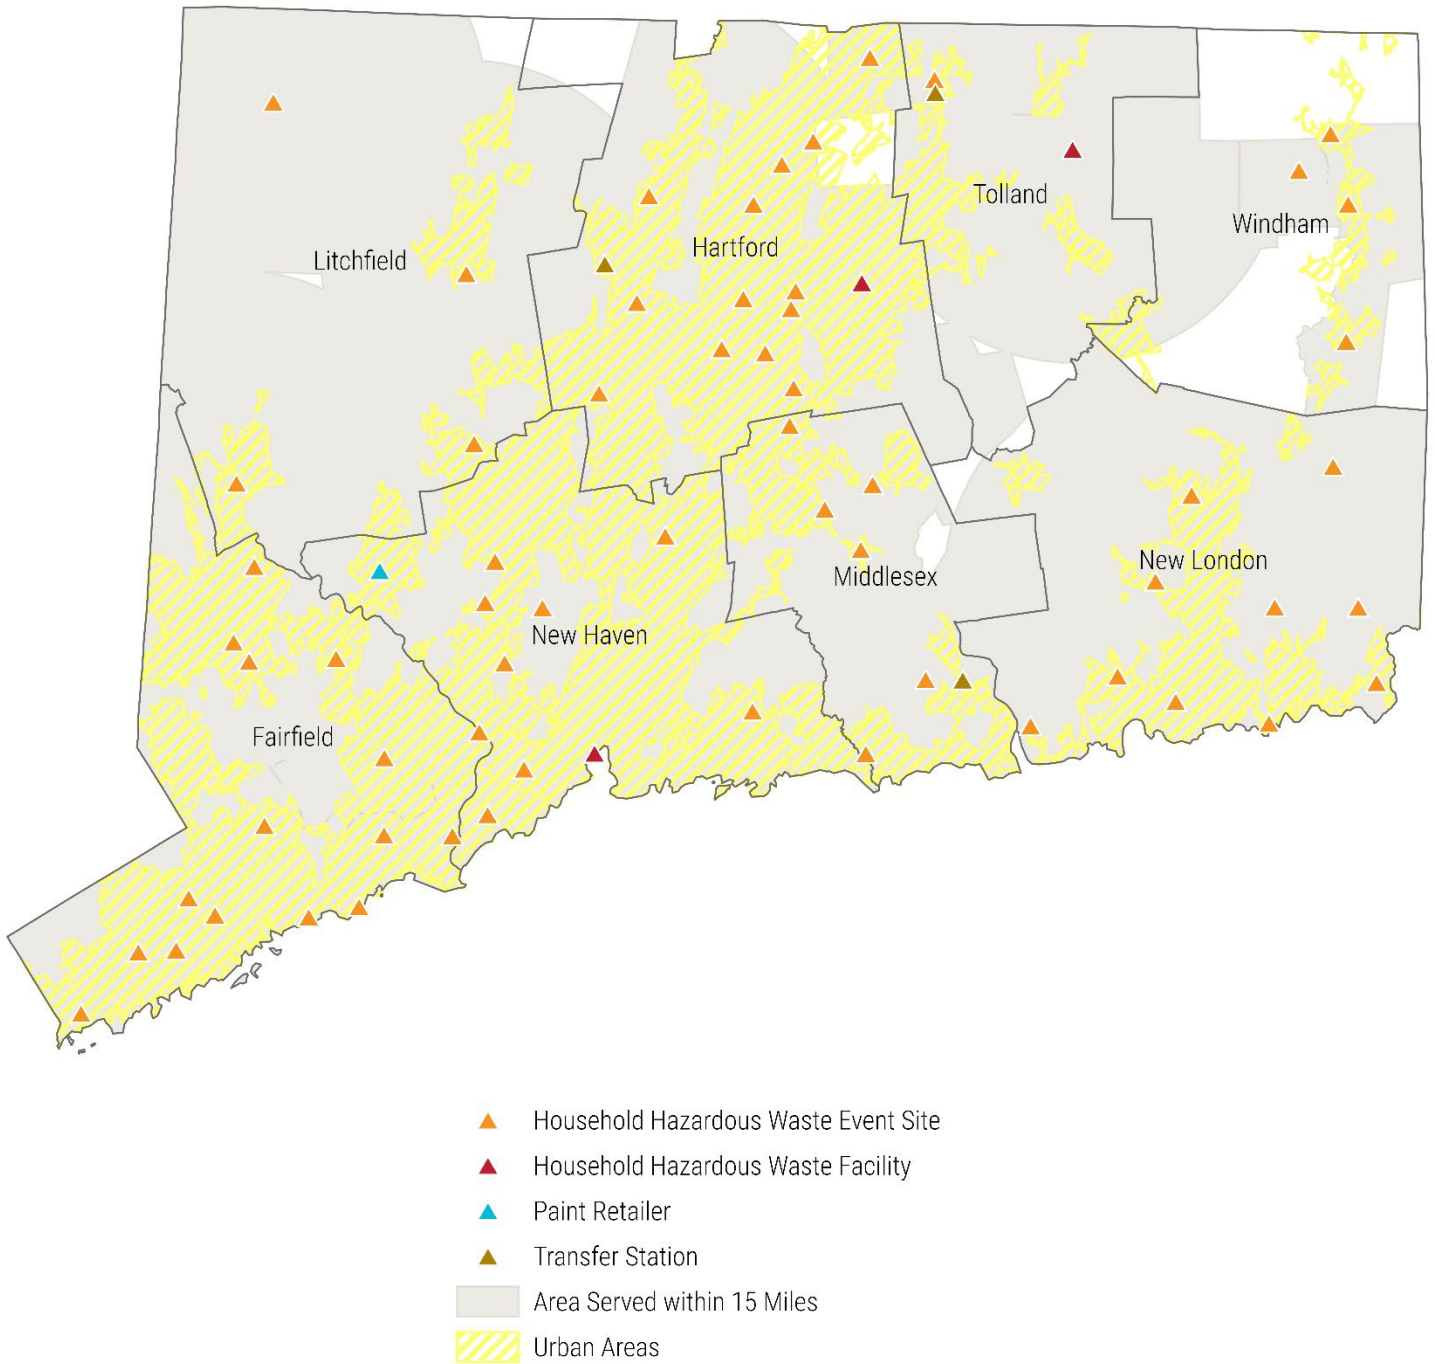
Tolland
Windham
Litchfield
Hartford
Middlesex
New London
New Haven
Fairfield

Household Hazardous Waste Event Site
Household Hazardous Waste Facility
Paint Retailer
Transfer Station
Area Served within 15 Miles
Urban Areas